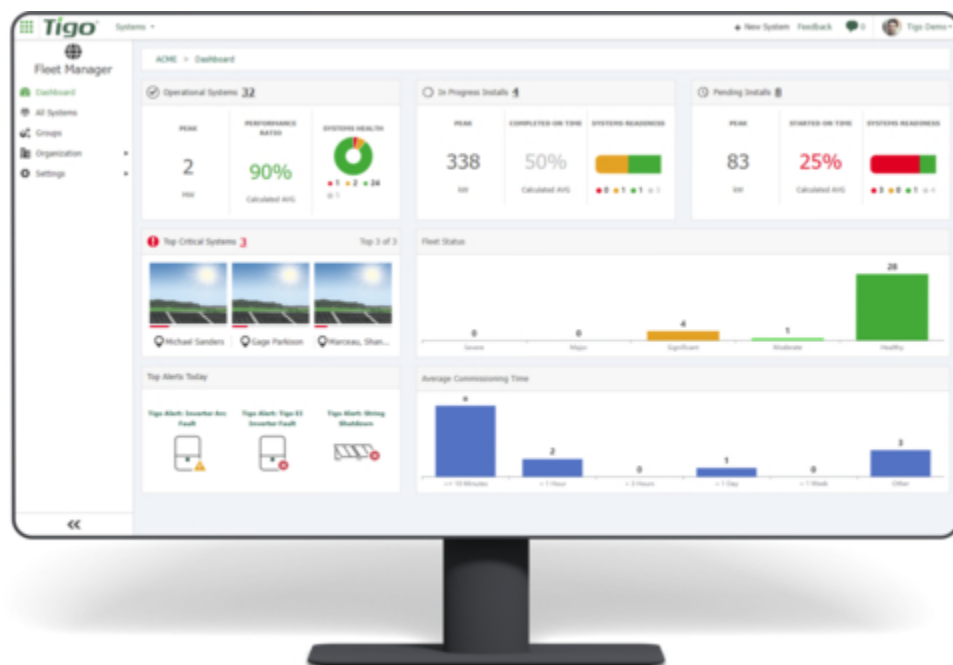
Tigo Systems

+ New System Feedback 0 Tigo Demo

Fleet Manager

Dashboard
All Systems
Groups
Organization
Settings

ACME > Dashboard

Operational Systems 32

PEAK
2
MW

PERFORMANCE RATIO
90%
Calculated AVG

SYSTEMS HEALTH
1 2 24 5

In Progress Installs 4

PEAK
338
kW

COMPLETED ON TIME
50%
Calculated AVG

SYSTEMS READINESS
0 1 1 1

Pending Installs 8

PEAK
83
kW

STARTED ON TIME
25%
Calculated AVG

SYSTEMS READINESS
3 0 1 4

Top Critical Systems 3

Top 3 of 3

Michael Sanders
Gage Parkison
Marceau, Shan...

Fleet Status

0 Severe
0 Major
4 Significant
1 Moderate
28 Healthy

Top Alerts Today

Tigo Alert: Inverter Arc Fault
Tigo Alert: Tigo EI Inverter Fault
Tigo Alert: String Shutdown

Average Commissioning Time

4 <= 15 Minutes
2 < 1 Hour
0 < 3 Hours
1 < 1 Day
0 < 1 Week
3 Other

<<